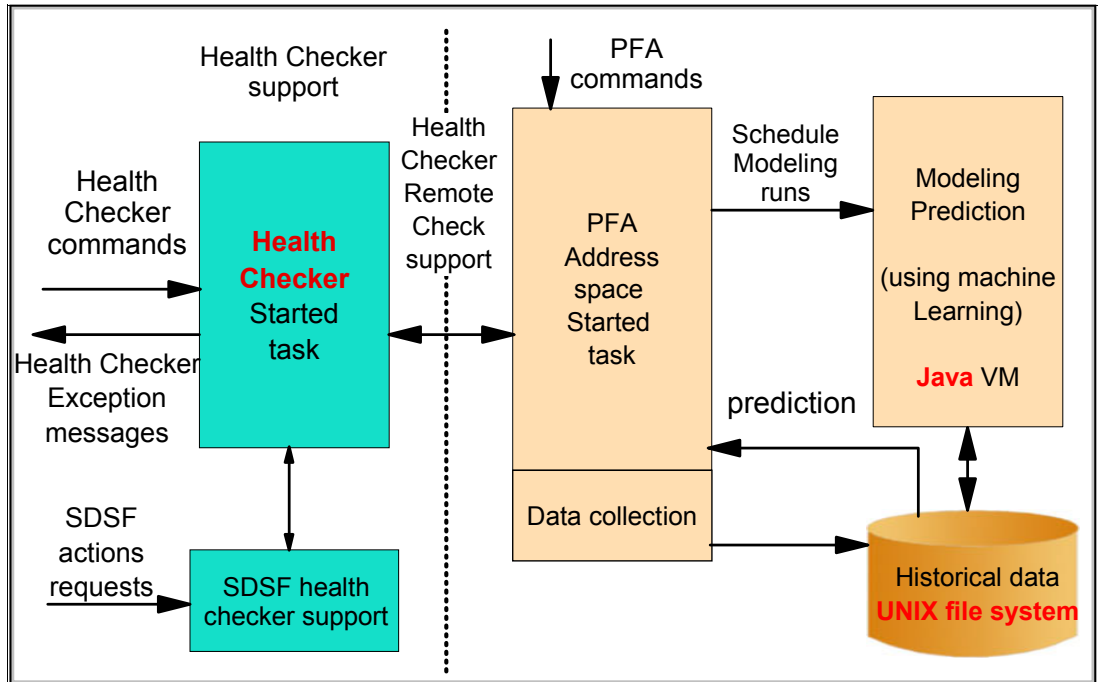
Health Checker support

Health Checker commands

Health Checker Started task

Health Checker Exception messages

SDSF actions requests

SDSF health checker support

Health Checker Remote Check support

PFA commands

PFA Address space Started task

Data collection

Schedule Modeling runs

Modeling Prediction

(using machine Learning)

Java VM

prediction

Historical data UNIX file system